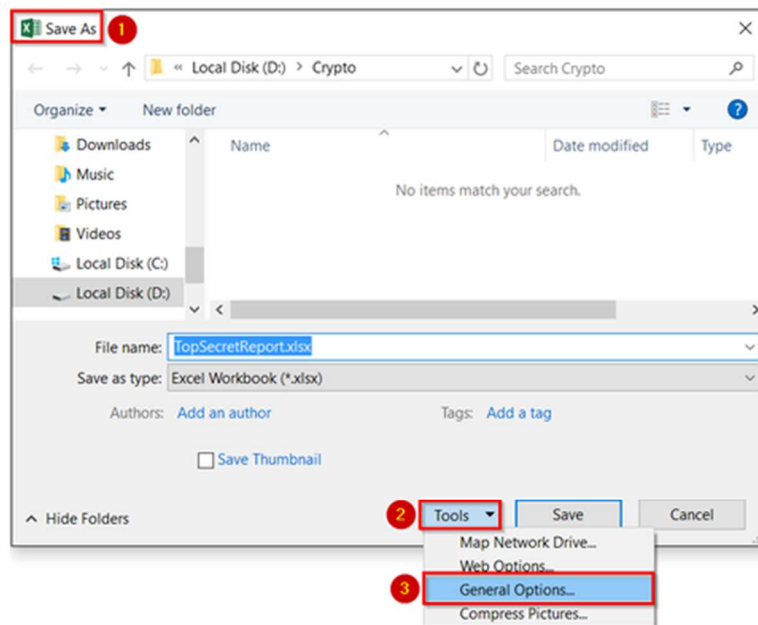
Save As 1

« Local Disk (D:) > Crypto

Search Crypto

Organize ▾ New folder

Downloads
Music
Pictures
Videos
Local Disk (C:)
Local Disk (D:)

Name
Date modified
Type

No items match your search.

File name: TopSecretReport.xlsx

Save as type: Excel Workbook (*.xlsx)

Authors: Add an author

Tags: Add a tag

Save Thumbnail

Hide Folders

2 Tools ▾

Save

Cancel

Map Network Drive...
Web Options...
3 General Options...
Compress Pictures...